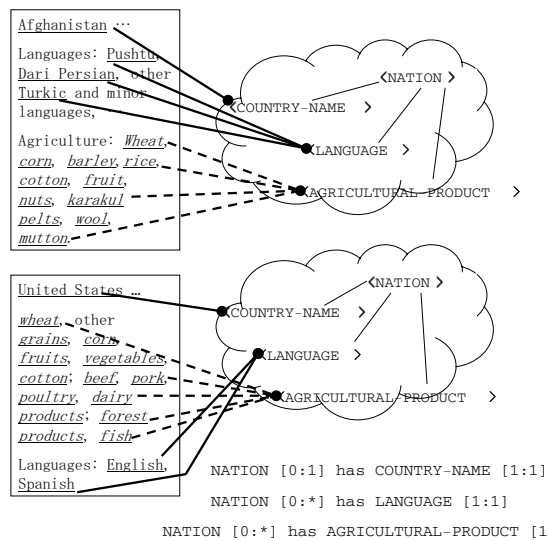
Afghanistan …

Languages: Pushtu, Dari Persian, other Turkic and minor languages,

Agriculture: Wheat, corn, barley, rice, cotton, fruit, nuts, karakul pelts, wool, mutton.

<NATION>

<COUNTRY-NAME>

<LANGUAGE>

<AGRICULTURAL-PRODUCT>

United States …

wheat, other grains, corn, fruits, vegetables, cotton; beef, pork, poultry, dairy products; forest products, fish

Languages: English, Spanish

<NATION>

<COUNTRY-NAME>

<LANGUAGE>

<AGRICULTURAL-PRODUCT>

NATION [0:1] has COUNTRY-NAME [1:1]

NATION [0:*] has LANGUAGE [1:1]

NATION [0:*] has AGRICULTURAL-PRODUCT [1